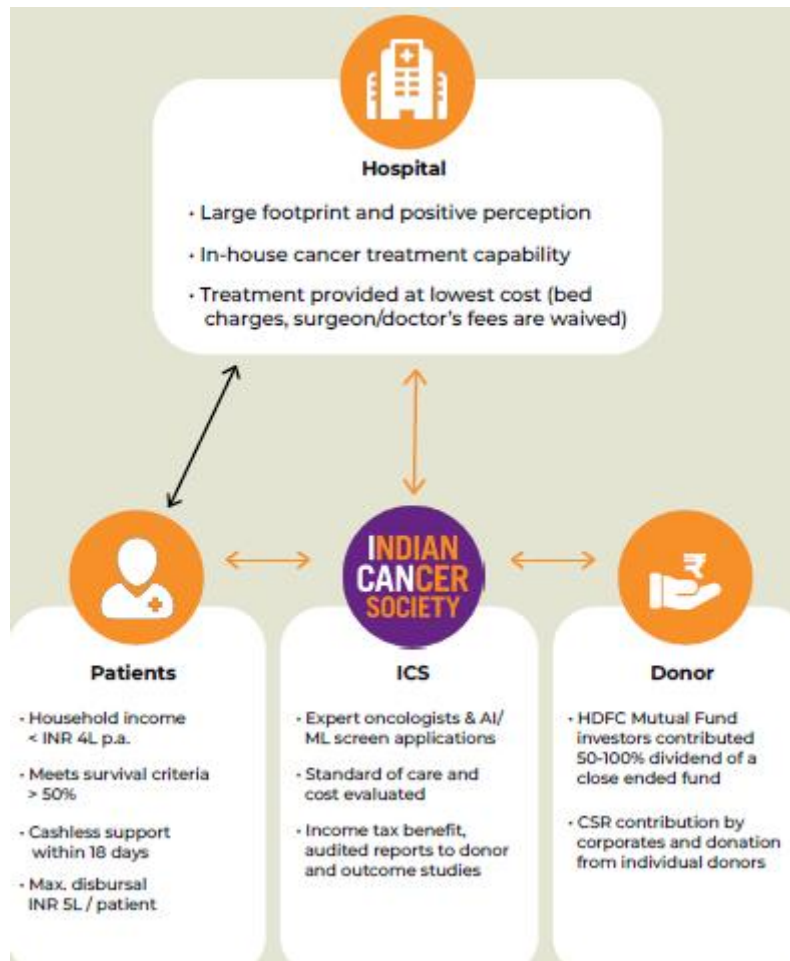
Hospital

• Large footprint and positive perception

• In-house cancer treatment capability

• Treatment provided at lowest cost (bed charges, surgeon/doctor's fees are waived)

INDIAN CANCER SOCIETY

Patients

• Household income < INR 4L p.a.

• Meets survival criteria > 50%

• Cashless support within 18 days

• Max. disbursal INR 5L / patient

ICS

• Expert oncologists & AI/ ML screen applications

• Standard of care and cost evaluated

• Income tax benefit, audited reports to donor and outcome studies

Donor

• HDFC Mutual Fund investors contributed 50-100% dividend of a close ended fund

• CSR contribution by corporates and donation from individual donors